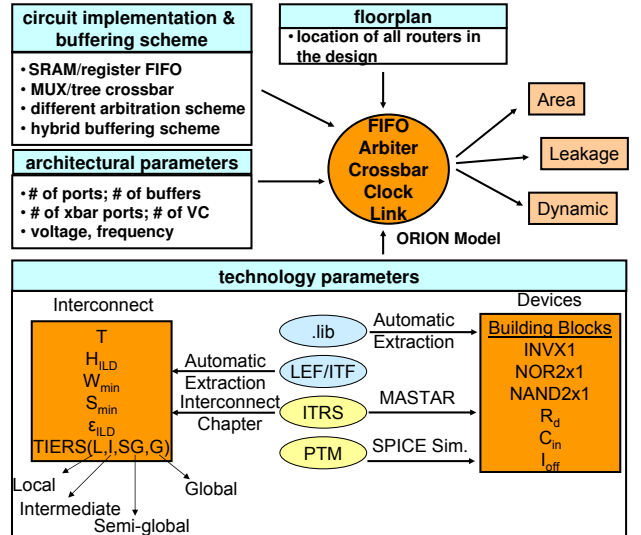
circuit implementation & buffering scheme

• SRAM/register FIFO
• MUX/tree crossbar
• different arbitration scheme
• hybrid buffering scheme

floorplan

• location of all routers in the design

architectural parameters

• # of ports; # of buffers
• # of xbar ports; # of VC
• voltage, frequency

FIFO
Arbiter
Crossbar
Clock
Link

ORION Model

Area

Leakage

Dynamic

technology parameters

Interconnect

T
$H_{ILD}$
$W_{min}$
$S_{min}$
$\varepsilon_{ILD}$
TIERS(L,I,SG,G)

Local
Intermediate
Semi-global
Global

.lib
Automatic Extraction

LEF/ITF
Automatic Extraction

ITRS
Interconnect Chapter
MASTAR

PTM
SPICE Sim.

Devices

Building Blocks
INVX1
NOR2x1
NAND2x1
$R_d$
$C_{in}$
$I_{off}$